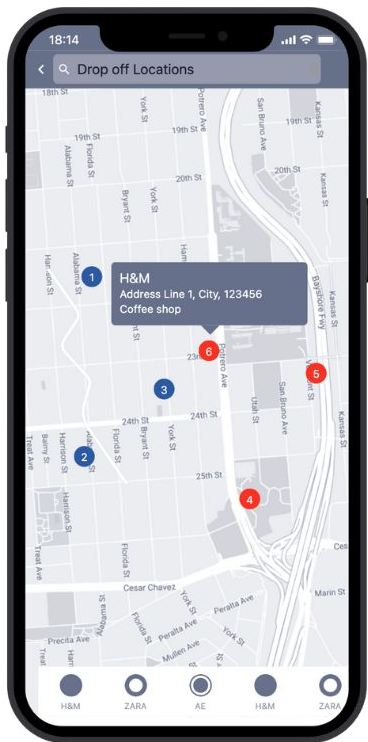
18:14

Drop off Locations

H&M
Address Line 1, City, 123456
Coffee shop

19th St
19th St
20th St
20th St
Alabama St
Florida St
Bryant St
York St
Potrero Ave
San Bruno Ave
Kansas St
Bayshore Fwy
Harrison St
Utah St
23rd St
24th St
24th St
25th St
Treat Ave
Cesar Chavez
Peralta Ave
Precita Ave
Mullen Ave
Marin St

1
2
3
4
5
6

H&M
ZARA
AE
H&M
ZARA